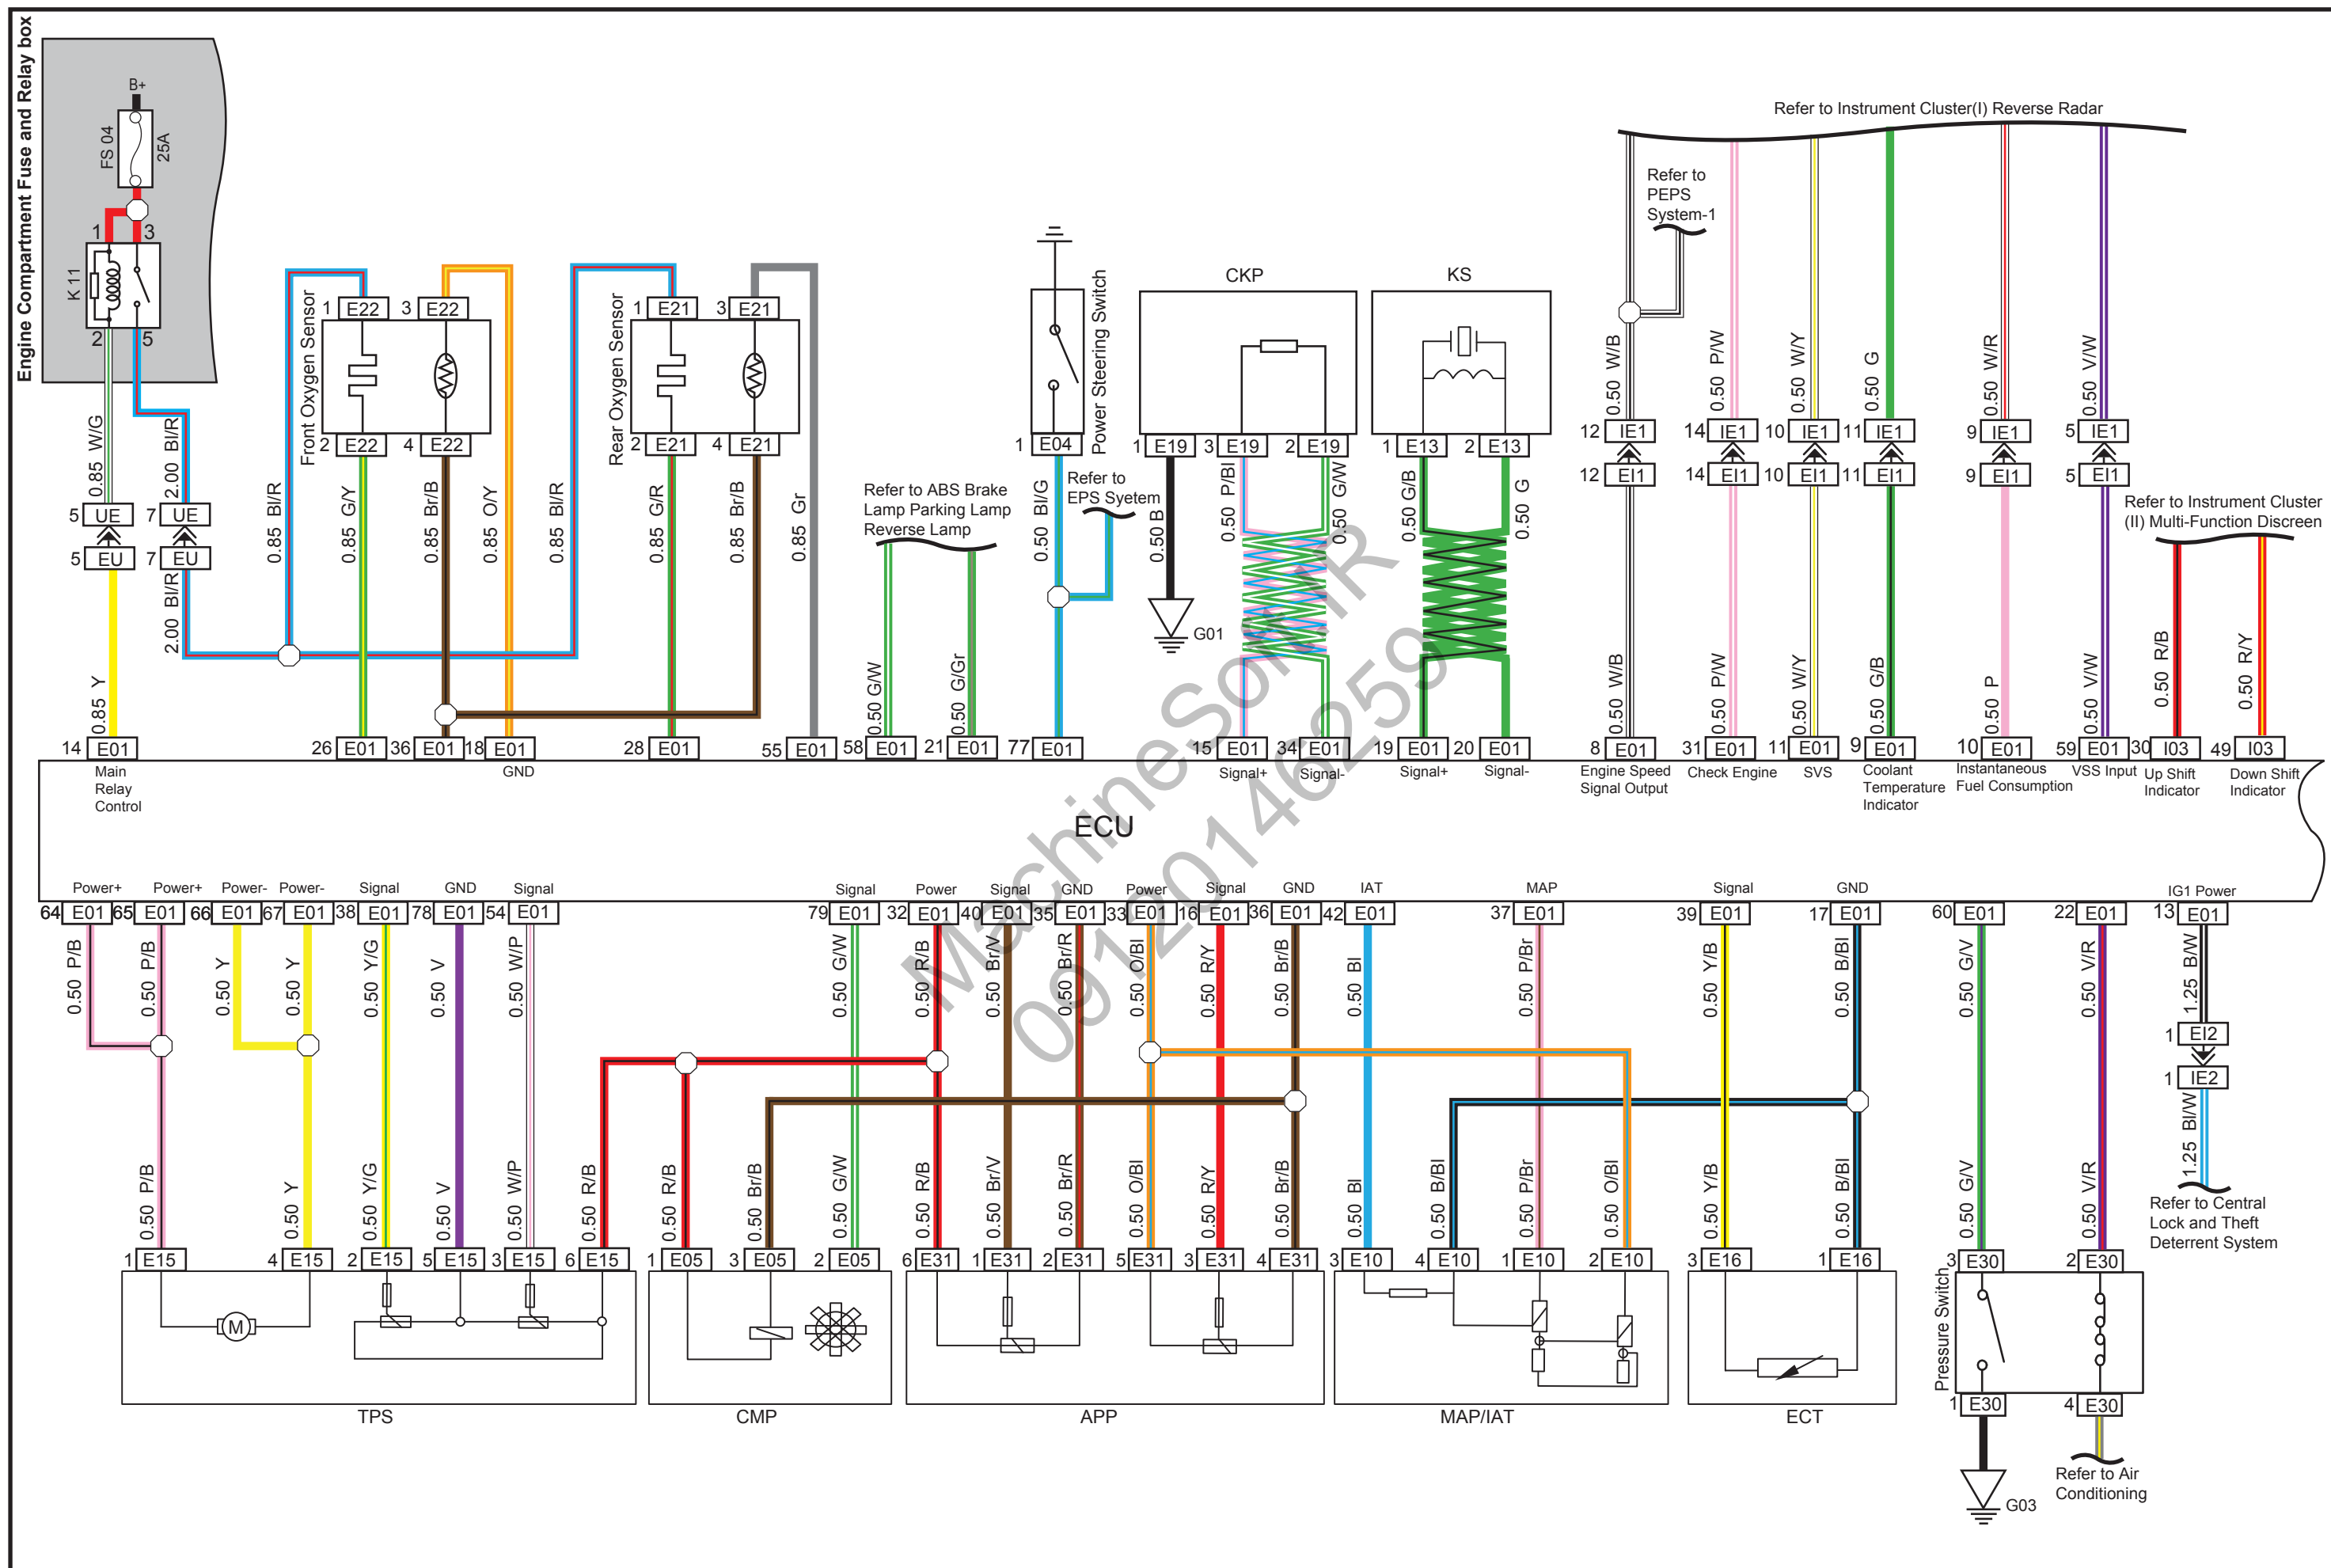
Engine Compartment Fuse and Relay box
B+
FS 04
25A
K 11
1 3
2 5
0.85 W/G
2.00 Bl/R
5 UE 7 UE
5 EU 7 EU
2.00 Bl/R
0.85 Y
Front Oxygen Sensor
1 E22 3 E22
2 E22 4 E22
0.85 Bl/R 0.85 G/Y 0.85 Br/B 0.85 O/Y 0.85 Bl/R
Rear Oxygen Sensor
1 E21 3 E21
2 E21 4 E21
0.85 G/R 0.85 Br/B 0.85 Gr
Refer to ABS Brake Lamp Parking Lamp Reverse Lamp
0.50 G/W 0.50 G/Gr
Power Steering Switch
1 E04
Refer to EPS Syetem
0.50 Bl/G
CKP
1 E19 3 E19 2 E19
0.50 B 0.50 P/Bl 0.50 G/W
G01
KS
1 E13 2 E13
0.50 G/B 0.50 G
Refer to Instrument Cluster(I) Reverse Radar
Refer to PEPS System-1
0.50 W/B 0.50 P/W 0.50 W/Y 0.50 G 0.50 W/R 0.50 V/W
12 IE1 14 IE1 10 IE1 11 IE1 9 IE1 5 IE1
12 EI1 14 EI1 10 EI1 11 EI1 9 EI1 5 EI1
Refer to Instrument Cluster (II) Multi-Function Discreen
0.50 W/B 0.50 P/W 0.50 W/Y 0.50 G/B 0.50 P 0.50 V/W 0.50 R/B 0.50 R/Y
14 E01 26 E01 36 E01 18 E01 28 E01 55 E01 58 E01 21 E01 77 E01 15 E01 34 E01 19 E01 20 E01 8 E01 31 E01 11 E01 9 E01 10 E01 59 E01 30 I03 49 I03
Main Relay Control
GND
Signal+ Signal- Signal+ Signal-
Engine Speed Signal Output
Check Engine
SVS
Coolant Temperature Indicator
Instantaneous Fuel Consumption
VSS Input
Up Shift Indicator
Down Shift Indicator
ECU
Power+ Power+ Power- Power- Signal GND Signal Signal Power Signal GND Power Signal GND IAT MAP Signal GND IG1 Power
64 E01 65 E01 66 E01 67 E01 38 E01 78 E01 54 E01 79 E01 32 E01 40 E01 35 E01 33 E01 16 E01 36 E01 42 E01 37 E01 39 E01 17 E01 60 E01 22 E01 13 E01
0.50 P/B 0.50 P/B 0.50 Y 0.50 Y 0.50 Y/G 0.50 V 0.50 W/P 0.50 G/W 0.50 R/B 0.50 Br/V 0.50 Br/R 0.50 O/Bl 0.50 R/Y 0.50 Br/B 0.50 Bl 0.50 P/Br 0.50 Y/B 0.50 B/Bl 0.50 G/V 0.50 V/R 1.25 B/W
1 EI2
1 IE2
1.25 Bl/W
Refer to Central Lock and Theft Deterrent System
0.50 P/B 0.50 Y 0.50 Y/G 0.50 V 0.50 W/P 0.50 R/B 0.50 R/B 0.50 Br/B 0.50 G/W 0.50 R/B 0.50 Br/V 0.50 Br/R 0.50 O/Bl 0.50 R/Y 0.50 Br/B 0.50 Bl 0.50 B/Bl 0.50 P/Br 0.50 O/Bl 0.50 Y/B 0.50 B/Bl 0.50 G/V 0.50 V/R
1 E15 4 E15 2 E15 5 E15 3 E15 6 E15 1 E05 3 E05 2 E05 6 E31 1 E31 2 E31 5 E31 3 E31 4 E31 3 E10 4 E10 1 E10 2 E10 3 E16 1 E16 3 E30 2 E30
M
Pressure Switch
1 E30 4 E30
TPS CMP APP MAP/IAT ECT
G03
Refer to Air Conditioning
MachineSoftR 09120146259